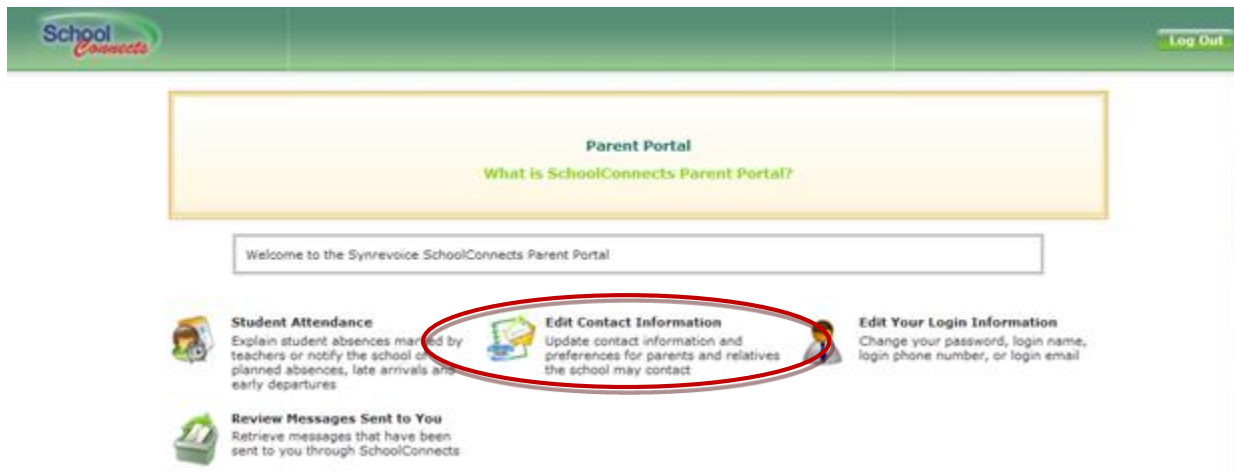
School Connects

Log Out

Parent Portal

What is SchoolConnects Parent Portal?

Welcome to the Synrevoice SchoolConnects Parent Portal

Student Attendance
Explain student absences marked by teachers or notify the school of planned absences, late arrivals and early departures

Edit Contact Information
Update contact information and preferences for parents and relatives the school may contact

Edit Your Login Information
Change your password, login name, login phone number, or login email

Review Messages Sent to You
Retrieve messages that have been sent to you through SchoolConnects